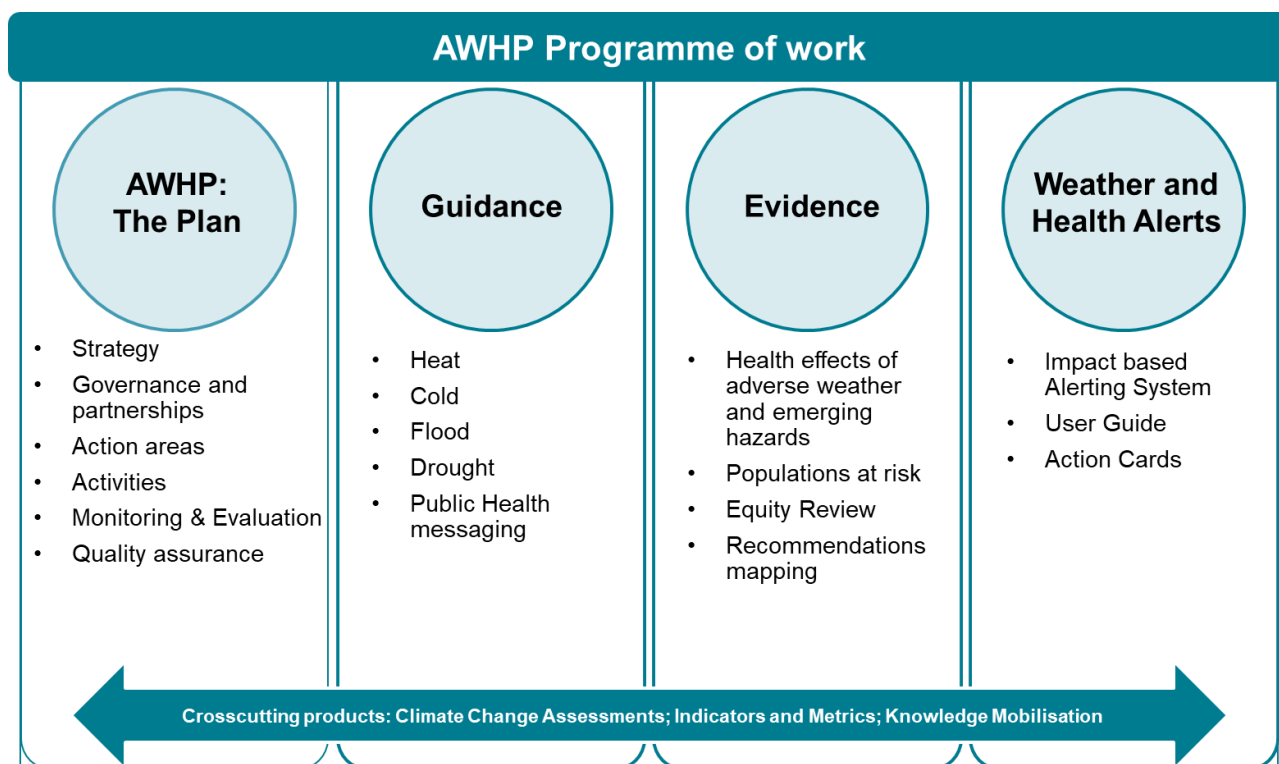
AWHP Programme of work

AWHP:
The Plan

- Strategy
- Governance and partnerships
- Action areas
- Activities
- Monitoring & Evaluation
- Quality assurance

Guidance

- Heat
- Cold
- Flood
- Drought
- Public Health messaging

Evidence

- Health effects of adverse weather and emerging hazards
- Populations at risk
- Equity Review
- Recommendations mapping

Weather and Health Alerts

- Impact based Alerting System
- User Guide
- Action Cards

Crosscutting products: Climate Change Assessments; Indicators and Metrics; Knowledge Mobilisation